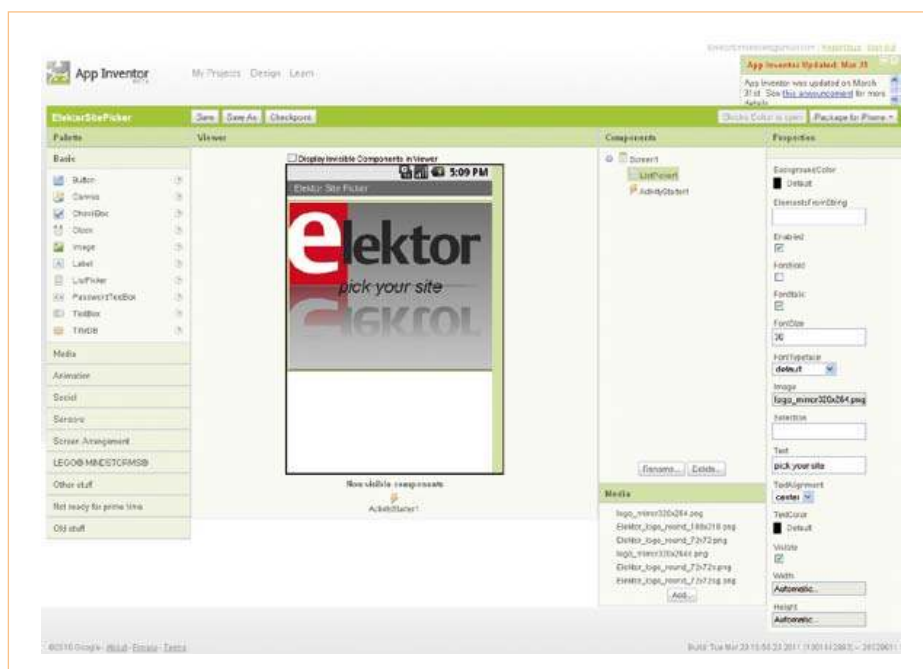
App Inventor

My Projects Design Learn

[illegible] | Report bug | Sign out

App Inventor Updated: Mar 31

App Inventor was updated on March 31st. See this announcement for more details.

ElektorSitePicker

Save Save As Checkpoint

Blocks Editor is open Package for Phone

Palette

Basic

Button

Canvas

CheckBox

Clock

Image

Label

ListPicker

PasswordTextBox

TextBox

TinyDB

Media

Animation

Social

Sensors

Screen Arrangement

LEGO® MINDSTORMS®

Other stuff

Not ready for prime time

Old stuff

Viewer

Display invisible components in Viewer

5:09 PM

Elektor Site Picker

elektor

pick your site

Non-visible components

ActivityStarter1

Components

Screen1

ListPicker1

ActivityStarter1

Rename... Delete...

Media

logo_mirror320x264.png

Elektor_logo_round_188x218.png

Elektor_logo_round_72x72.png

logo_mirror320x264t.png

Elektor_logo_round_72x72s.png

Elektor_logo_round_72x72g.png

Add...

Properties

BackgroundColor

Default

ElementsFromString

Enabled

FontBold

FontItalic

FontSize

30

FontTypeface

default

Image

logo_mirror320x264.png

Selection

Text

pick your site

TextAlignment

center

TextColor

Default

Visible

Width

Automatic...

Height

Automatic...

©2010 Google - About - Privacy - Terms

Build: Tue Mar 29 15:58:23 2011 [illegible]